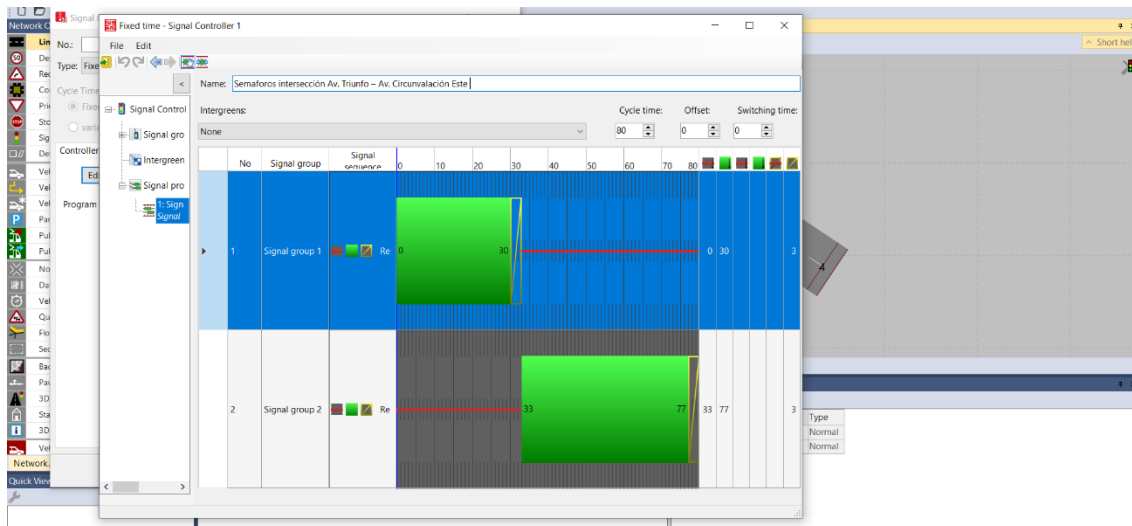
Network O
Signal
No.:
Type: Fixe
Cycle Time
Fixe
varia
Controller
Ed
Program
Lin
De
Re
Co
Pri
Sto
Sig
De
Vel
Vel
Vel
Par
Pul
Pul
No
Da
Vel
Qu
Flo
Sec
Bac
Pav
3D
Sta
3D
Vel
Network.
Quick View

Fixed time - Signal Controller 1
File Edit
Signal Control
Signal gro
Intergreen
Signal pro
1: Sign
Signal
Name: Semaforos intersección Av. Triunfo – Av. Circunvalación Este
Intergreens:
None
Cycle time: 80
Offset: 0
Switching time: 0

| | No | Signal group | Signal sequence | 0 10 20 30 40 50 60 70 80 | | | | | | | |
|---|---|---|---|---|---|---|---|---|---|---|---|
| ▸ | 1 | Signal group 1 | Re | 0 30 | 0 | 30 | | | | | 3 |
| | 2 | Signal group 2 | Re | 33 77 | 33 | 77 | | | | | 3 |

Short hel
4
Type
Normal
Normal